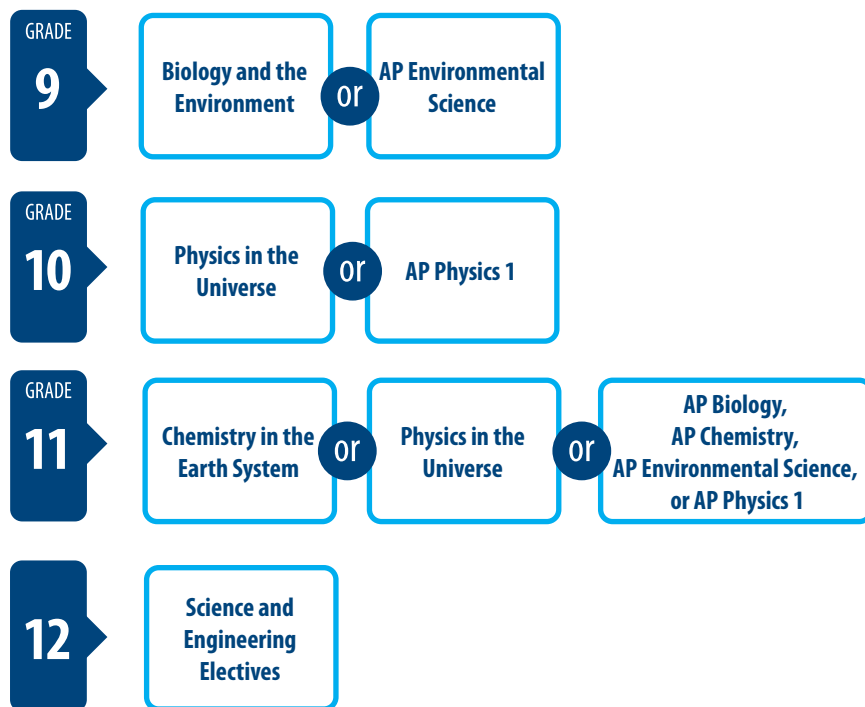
GRADE
9

Biology and the Environment

or

AP Environmental Science

GRADE
10

Physics in the Universe

or

AP Physics 1

GRADE
11

Chemistry in the Earth System

or

Physics in the Universe

or

AP Biology, AP Chemistry, AP Environmental Science, or AP Physics 1

12

Science and Engineering Electives